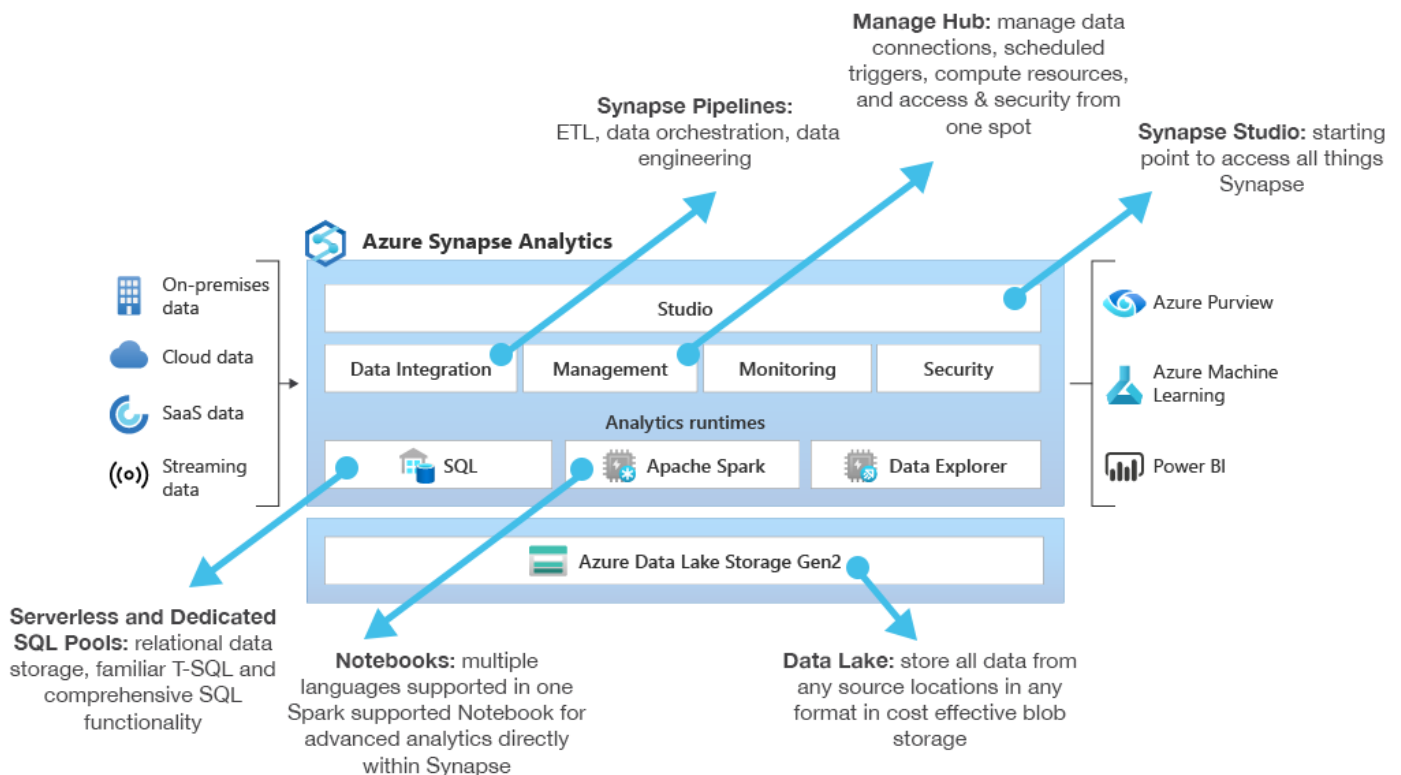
Manage Hub: manage data connections, scheduled triggers, compute resources, and access & security from one spot

Synapse Pipelines: ETL, data orchestration, data engineering

Synapse Studio: starting point to access all things Synapse

Azure Synapse Analytics

On-premises data

Cloud data

SaaS data

Streaming data

Studio

Data Integration

Management

Monitoring

Security

Analytics runtimes

SQL

Apache Spark

Data Explorer

Azure Data Lake Storage Gen2

Azure Purview

Azure Machine Learning

Power BI

Serverless and Dedicated SQL Pools: relational data storage, familiar T-SQL and comprehensive SQL functionality

Notebooks: multiple languages supported in one Spark supported Notebook for advanced analytics directly within Synapse

Data Lake: store all data from any source locations in any format in cost effective blob storage